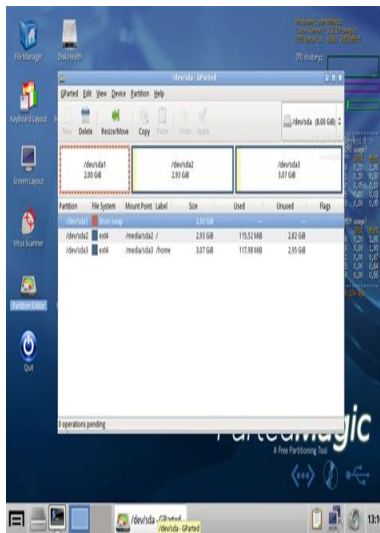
File Manager

Disk Health

Keyboard Layout

Screen Layout

Virus Scanner

Partition Editor

Quit

/dev/sda - GParted

GParted Edit View Device Partition Help

New Delete Resize/Move Copy Paste Undo Apply

/dev/sda (8.00 GiB)

/dev/sda1
2.00 GiB

/dev/sda2
2.93 GiB

/dev/sda3
3.07 GiB

| Partition | File System | Mount Point | Label | Size | Used | Unused | Flags |
|---|---|---|---|---|---|---|---|
| /dev/sda1 | linux-swap | | | 2.00 GiB | --- | --- | |
| /dev/sda2 | ext4 | /media/sda2 / | | 2.93 GiB | 115.52 MiB | 2.82 GiB | |
| /dev/sda3 | ext4 | /media/sda3 /home | | 3.07 GiB | 117.98 MiB | 2.95 GiB | |

0 operations pending

CPU Usage

PartedMagic
A Free Partitioning Tool

/dev/sda - GParted

/dev/sda - GParted

13:1